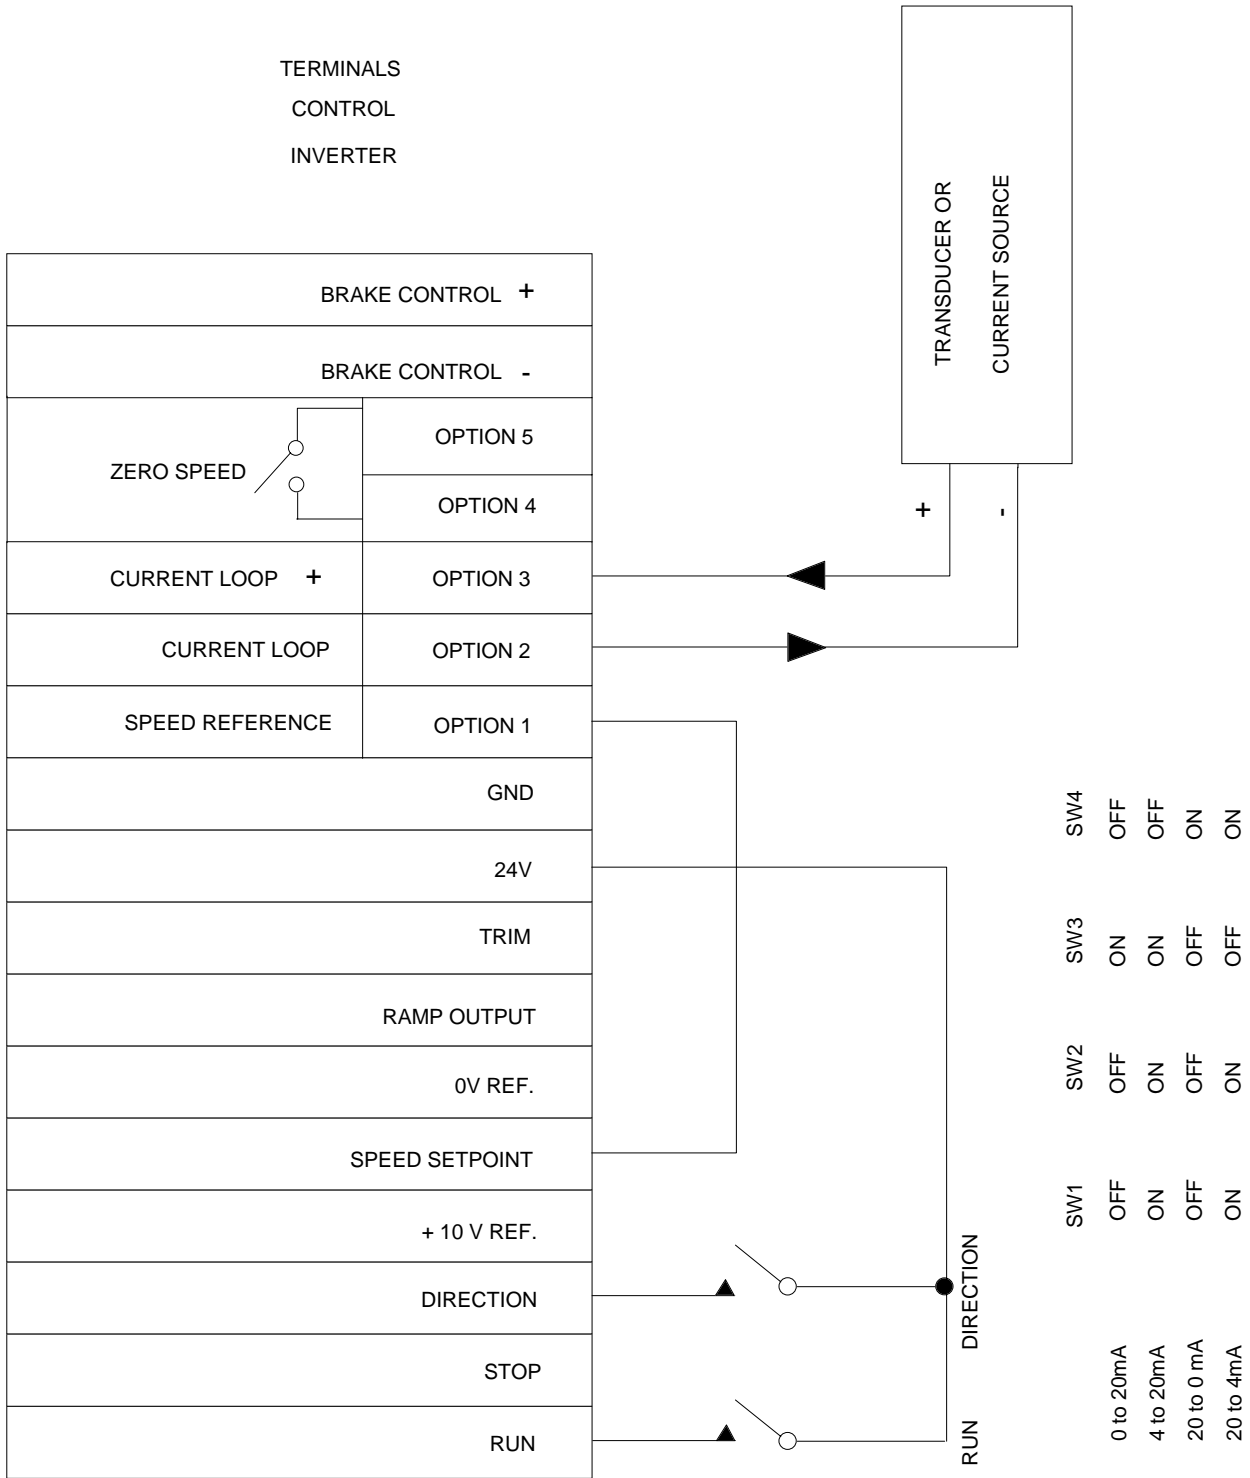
TERMINALS
CONTROL
INVERTER

TRANSDUCER OR
CURRENT SOURCE

BRAKE CONTROL +
BRAKE CONTROL -
ZERO SPEED
OPTION 5
OPTION 4
+
-
CURRENT LOOP +
OPTION 3
CURRENT LOOP
OPTION 2
SPEED REFERENCE
OPTION 1
GND
24V
TRIM
RAMP OUTPUT
0V REF.
SPEED SETPOINT
+ 10 V REF.
DIRECTION
STOP
RUN

DIRECTION
RUN

| | SW1 | SW2 | SW3 | SW4 |
|---|---|---|---|---|
| 0 to 20mA | OFF | OFF | ON | OFF |
| 4 to 20mA | ON | ON | ON | OFF |
| 20 to 0 mA | OFF | OFF | OFF | ON |
| 20 to 4mA | ON | ON | OFF | ON |